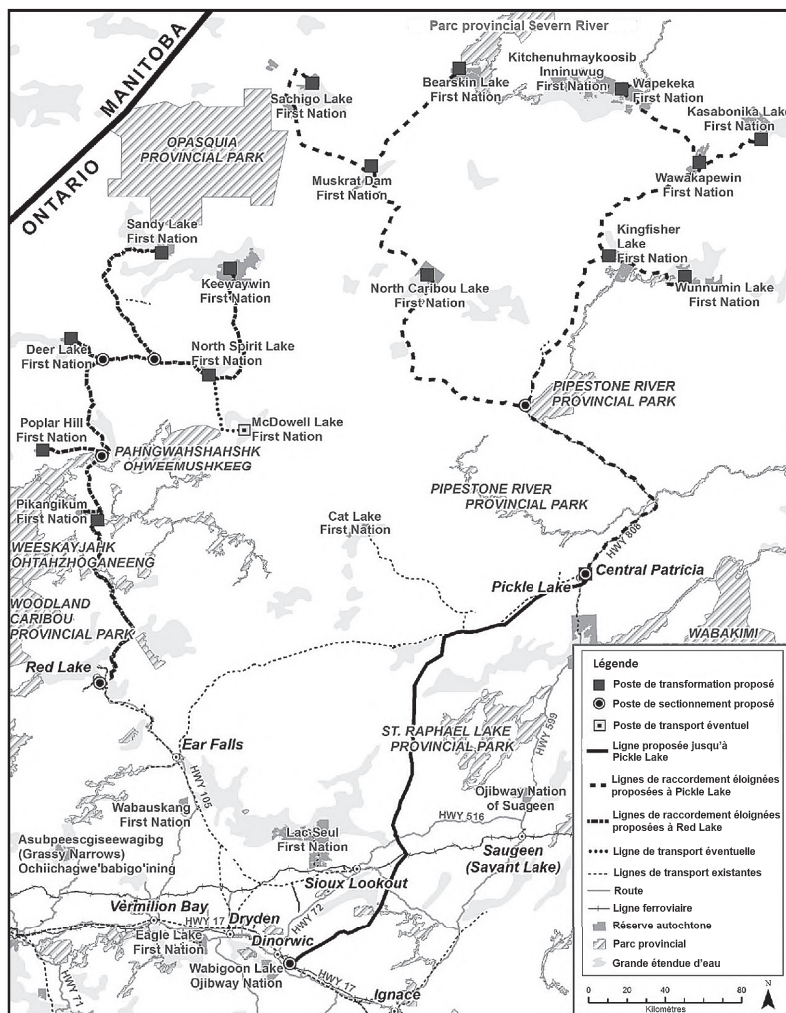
Parc provincial Severn River

MANITOBA
ONTARIO

Sachigo Lake First Nation

Bearskin Lake First Nation

Kitchenuhmaykoosib Inninuwug First Nation

Wapekeka First Nation

Kasabonika Lake First Nation

OPASQUIA PROVINCIAL PARK

Muskrat Dam First Nation

Wawakapewin First Nation

Kingfisher Lake First Nation

Sandy Lake First Nation

Keewaywin First Nation

North Caribou Lake First Nation

Wunnumin Lake First Nation

Deer Lake First Nation

North Spirit Lake First Nation

PIPESTONE RIVER PROVINCIAL PARK

Poplar Hill First Nation

McDowell Lake First Nation

PAHNGWAHSHAHSHK OHWEEMUSHKEEG

PIPESTONE RIVER PROVINCIAL PARK

Pikangikum First Nation

Cat Lake First Nation

HWY 808

WEESKAYJAHK OHTAHZHOGANEENG

Central Patricia

Pickle Lake

WOODLAND CARIBOU PROVINCIAL PARK

WABAKIMI

Red Lake

Ear Falls

ST. RAPHAEL LAKE PROVINCIAL PARK

HWY 599

HWY 105

Wabauskang First Nation

Ojibway Nation of Suageen

HWY 516

Asubpeescgiseewagibg (Grassy Narrows) Ochiichagwe'babigo'ining

Lac Seul First Nation

Saugeen (Savant Lake)

Sioux Lookout

Vermilion Bay

HWY 17

Dryden

HWY 72

Eagle Lake First Nation

Dinorwic

Wabigoon Lake Ojibway Nation

HWY 17

HWY 71

Ignace

Légende
Poste de transformation proposé
Poste de sectionnement proposé
Poste de transport éventuel
Ligne proposée jusqu'à Pickle Lake
Lignes de raccordement éloignées proposées à Pickle Lake
Lignes de raccordement éloignées proposées à Red Lake
Ligne de transport éventuelle
Lignes de transport existantes
Route
Ligne ferroviaire
Réserve autochtone
Parc provincial
Grande étendue d'eau

0 20 40 80
Kilomètres
N